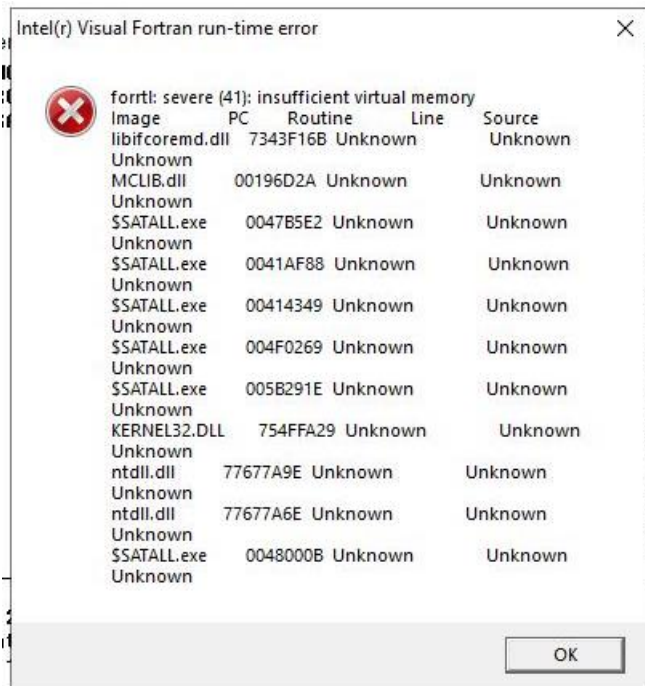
Intel(r) Visual Fortran run-time error

forrtl: severe (41): insufficient virtual memory
Image PC Routine Line Source
libifcoremd.dll 7343F16B Unknown Unknown Unknown
MCLIB.dll 00196D2A Unknown Unknown Unknown
$SATALL.exe 0047B5E2 Unknown Unknown Unknown
$SATALL.exe 0041AF88 Unknown Unknown Unknown
$SATALL.exe 00414349 Unknown Unknown Unknown
$SATALL.exe 004F0269 Unknown Unknown Unknown
$SATALL.exe 005B291E Unknown Unknown Unknown
KERNEL32.DLL 754FFA29 Unknown Unknown Unknown
ntdll.dll 77677A9E Unknown Unknown Unknown
ntdll.dll 77677A6E Unknown Unknown Unknown
$SATALL.exe 0048000B Unknown Unknown Unknown

OK